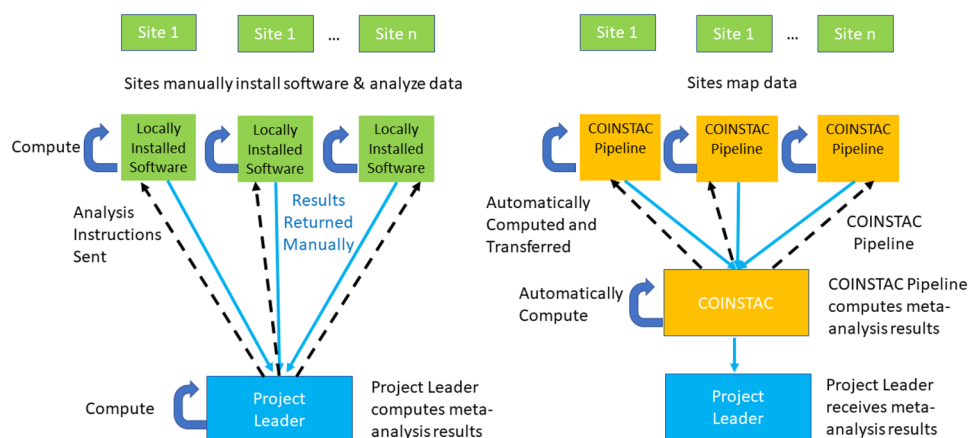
Site 1

Site 1

...

Site n

Sites manually install software & analyze data

Compute

Locally Installed Software

Locally Installed Software

Locally Installed Software

Analysis Instructions Sent

Results Returned Manually

Compute

Project Leader

Project Leader computes meta-analysis results

Site 1

Site 1

...

Site n

Sites map data

COINSTAC Pipeline

COINSTAC Pipeline

COINSTAC Pipeline

Automatically Computed and Transferred

COINSTAC Pipeline

Automatically Compute

COINSTAC

COINSTAC Pipeline computes meta-analysis results

Project Leader

Project Leader receives meta-analysis results